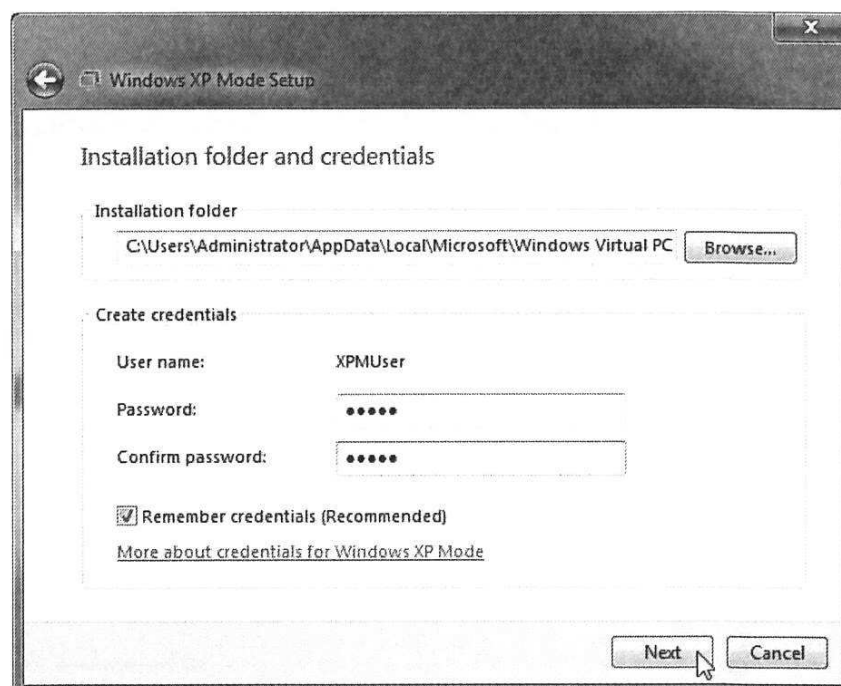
Windows XP Mode Setup

Installation folder and credentials

Installation folder

C:\Users\Administrator\AppData\Local\Microsoft\Windows Virtual PC

Browse...

Create credentials

User name: XPMUser

Password: •••••

Confirm password: •••••

Remember credentials (Recommended)

More about credentials for Windows XP Mode

Next

Cancel